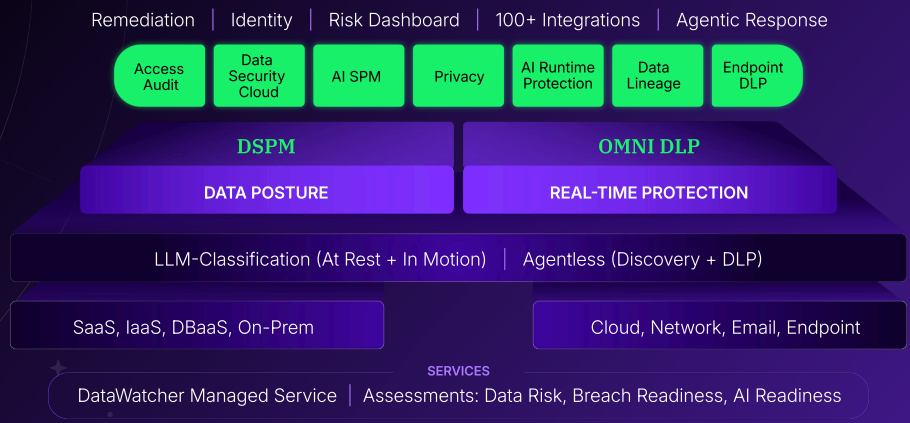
Remediation | Identity | Risk Dashboard | 100+ Integrations | Agentic Response

Access Audit

Data Security Cloud

AI SPM

Privacy

AI Runtime Protection

Data Lineage

Endpoint DLP

DSPM

DATA POSTURE

OMNI DLP

REAL-TIME PROTECTION

LLM-Classification (At Rest + In Motion) | Agentless (Discovery + DLP)

SaaS, IaaS, DBaaS, On-Prem

Cloud, Network, Email, Endpoint

SERVICES

DataWatcher Managed Service | Assessments: Data Risk, Breach Readiness, AI Readiness